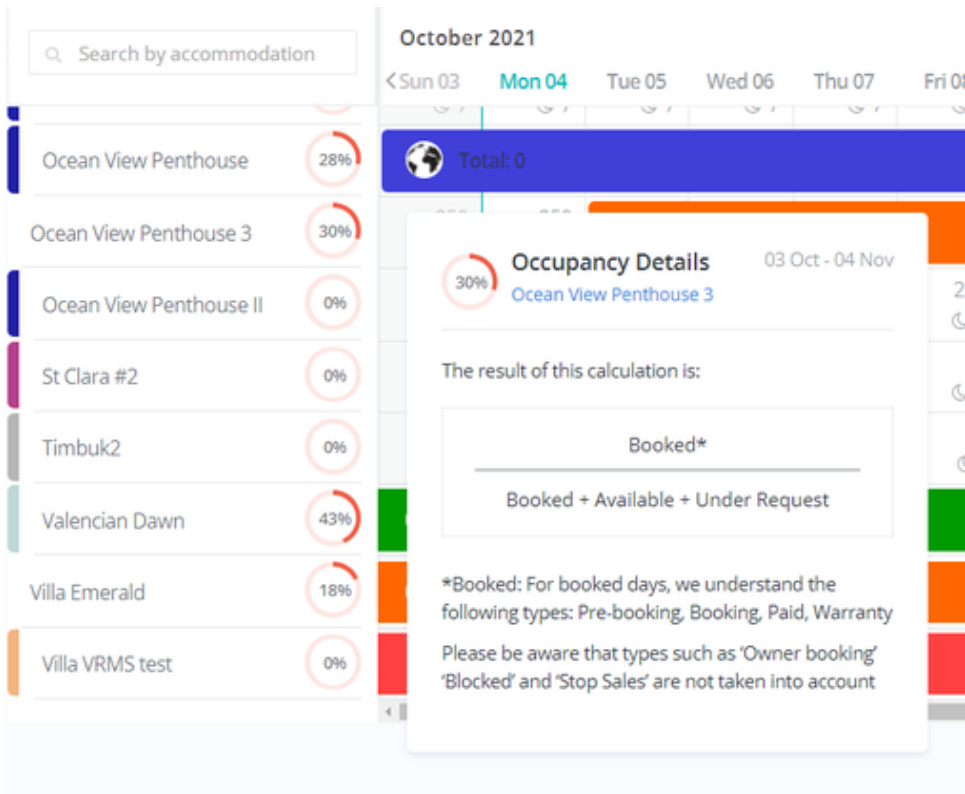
Search by accommodation

October 2021

< Sun 03 Mon 04 Tue 05 Wed 06 Thu 07 Fri 08

Ocean View Penthouse 28%

Ocean View Penthouse 3 30%

Ocean View Penthouse II 0%

St Clara #2 0%

Timbuk2 0%

Valencian Dawn 43%

Villa Emerald 18%

Villa VRMS test 0%

Total: 0

30%

Occupancy Details

Ocean View Penthouse 3

03 Oct - 04 Nov

The result of this calculation is:

$\frac{\text{Booked*}}{\text{Booked + Available + Under Request}}$

*Booked: For booked days, we understand the following types: Pre-booking, Booking, Paid, Warranty

Please be aware that types such as 'Owner booking' 'Blocked' and 'Stop Sales' are not taken into account